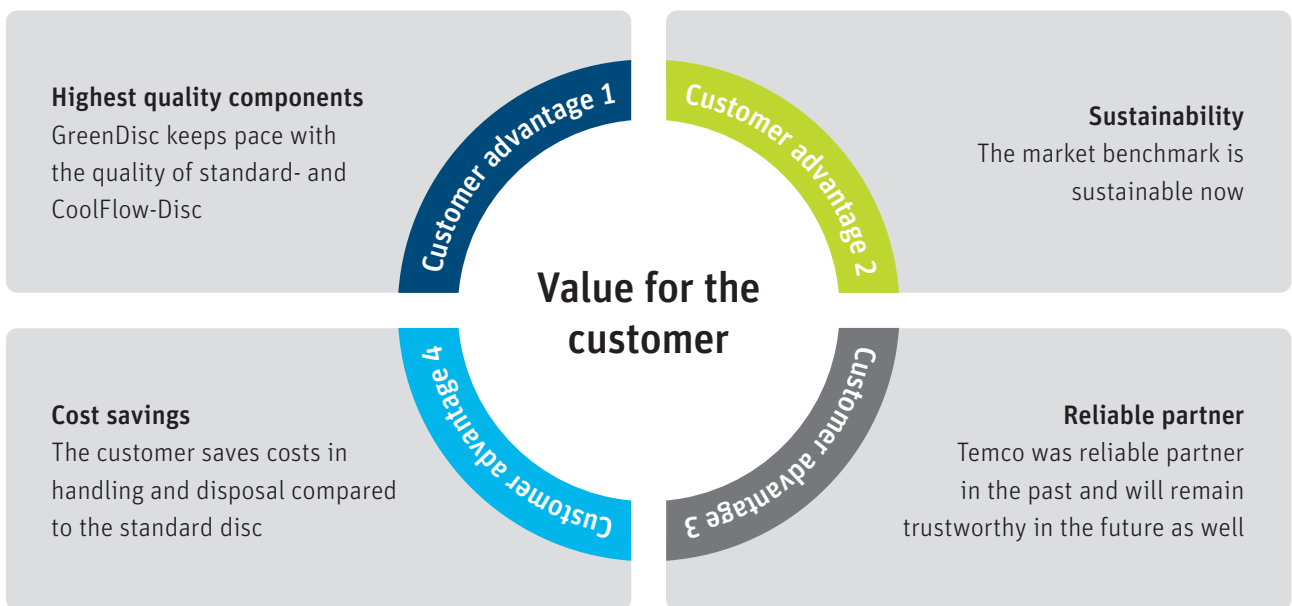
Highest quality components
GreenDisc keeps pace with the quality of standard- and CoolFlow-Disc

Customer advantage 1

Customer advantage 2

Sustainability
The market benchmark is sustainable now

Value for the customer

Cost savings
The customer saves costs in handling and disposal compared to the standard disc

Customer advantage 4

Customer advantage 3

Reliable partner
Temco was reliable partner in the past and will remain trustworthy in the future as well